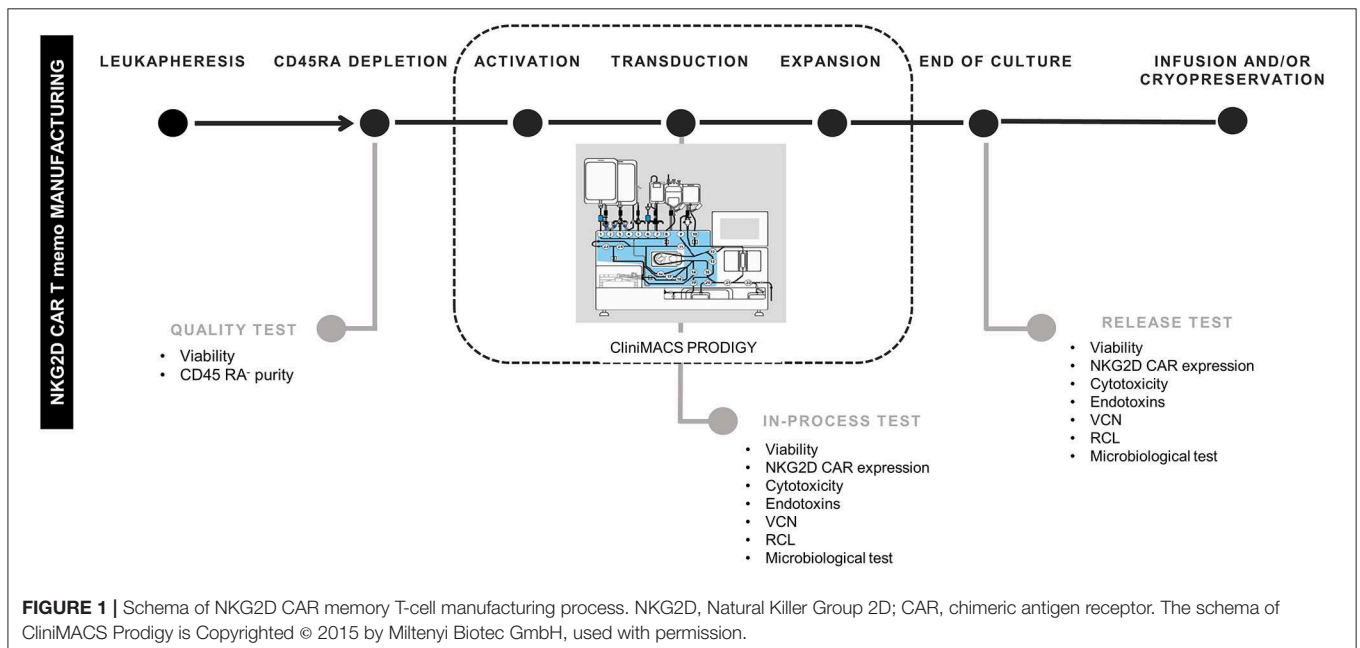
NKG2D CAR T memo MANUFACTURING

LEUKAPHERESIS

CD45RA DEPLETION

ACTIVATION

TRANSDUCTION

EXPANSION

END OF CULTURE

INFUSION AND/OR CRYOPRESERVATION

CliniMACS PRODIGY

QUALITY TEST
• Viability
• CD45 RA$^-$ purity

IN-PROCESS TEST
• Viability
• NKG2D CAR expression
• Cytotoxicity
• Endotoxins
• VCN
• RCL
• Microbiological test

RELEASE TEST
• Viability
• NKG2D CAR expression
• Cytotoxicity
• Endotoxins
• VCN
• RCL
• Microbiological test

FIGURE 1 | Schema of NKG2D CAR memory T-cell manufacturing process. NKG2D, Natural Killer Group 2D; CAR, chimeric antigen receptor. The schema of CliniMACS Prodigy is Copyrighted © 2015 by Miltenyi Biotec GmbH, used with permission.